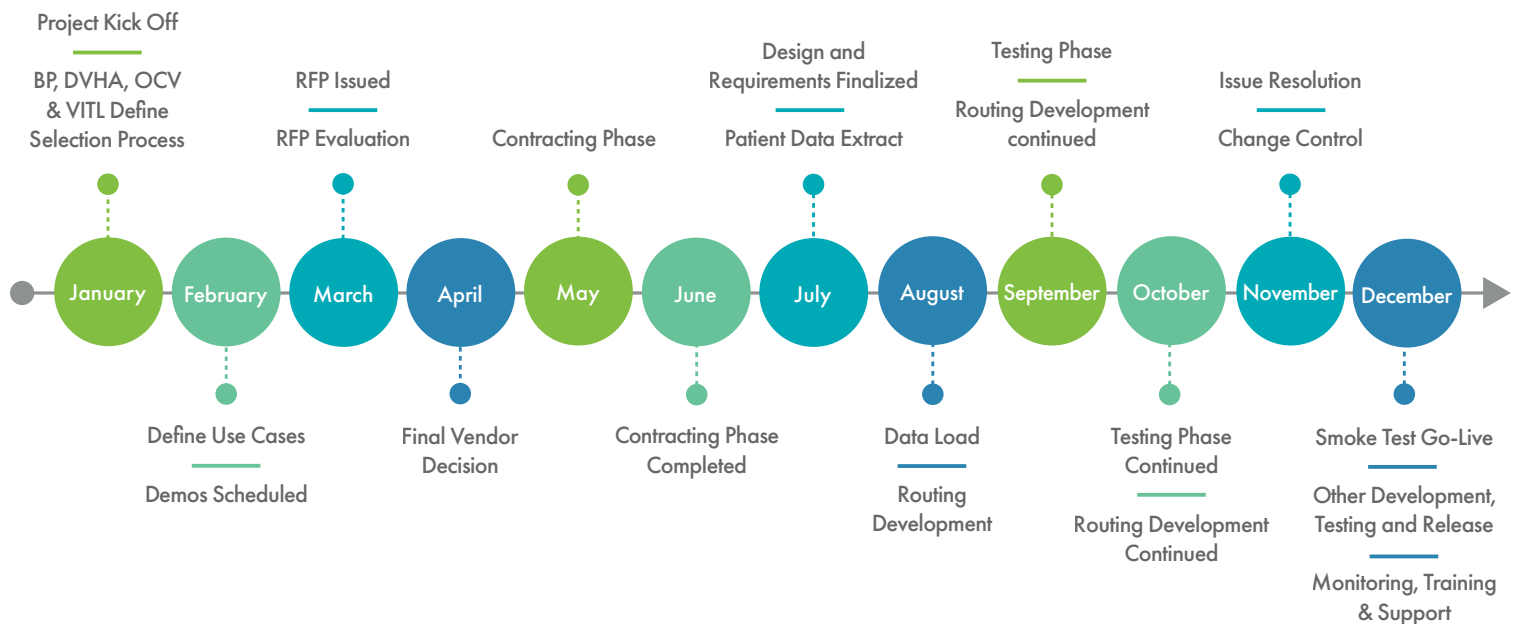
Project Kick Off

BP, DVHA, OCV & VITL Define Selection Process

RFP Issued

RFP Evaluation

Contracting Phase

Design and Requirements Finalized

Patient Data Extract

Testing Phase

Routing Development continued

Issue Resolution

Change Control

January

February

March

April

May

June

July

August

September

October

November

December

Define Use Cases

Demos Scheduled

Final Vendor Decision

Contracting Phase Completed

Data Load

Routing Development

Testing Phase Continued

Routing Development Continued

Smoke Test Go-Live

Other Development, Testing and Release

Monitoring, Training & Support